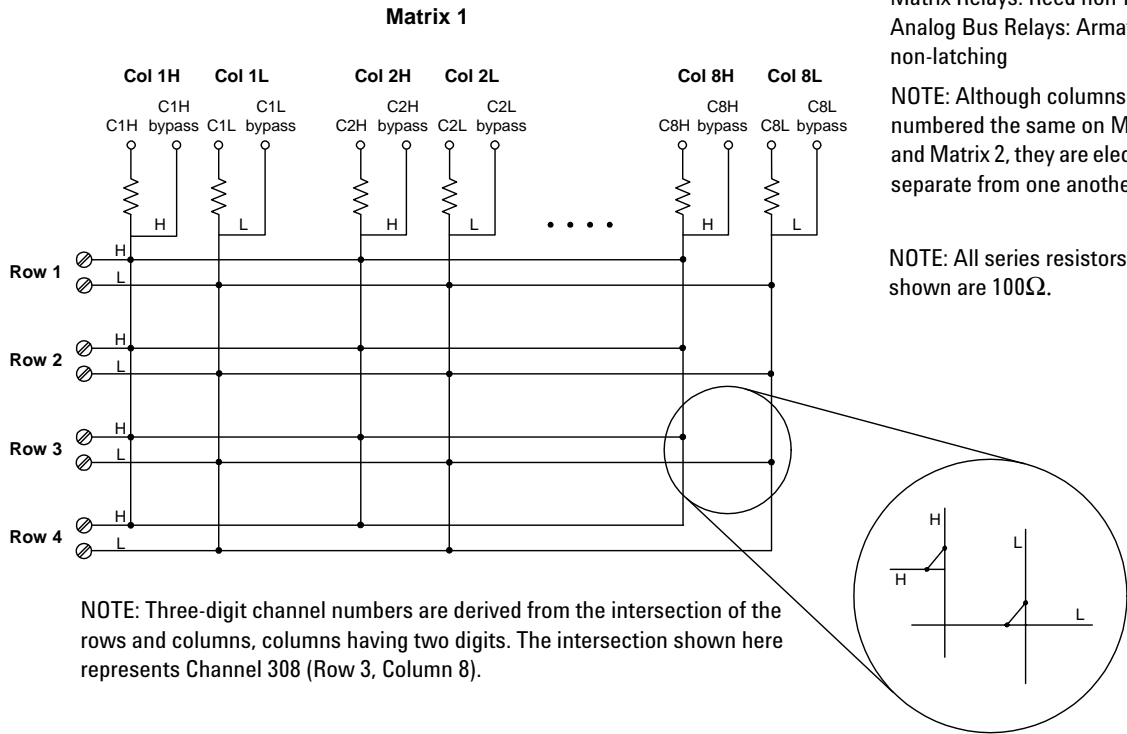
Matrix Relays: Reed non-l
Analog Bus Relays: Armat
non-latching

NOTE: Although columns
numbered the same on M
and Matrix 2, they are elec
separate from one anothe

NOTE: All series resistors
shown are 100Ω.

Matrix 1

Col 1H Col 1L Col 2H Col 2L Col 8H Col 8L

C1H C1H bypass C1L C1L bypass C2H C2H bypass C2L C2L bypass C8H C8H bypass C8L C8L bypass

H L H L • • • • H L

Row 1 H L
Row 2 H L
Row 3 H L
Row 4 H L

H H L L

NOTE: Three-digit channel numbers are derived from the intersection of the rows and columns, columns having two digits. The intersection shown here represents Channel 308 (Row 3, Column 8).